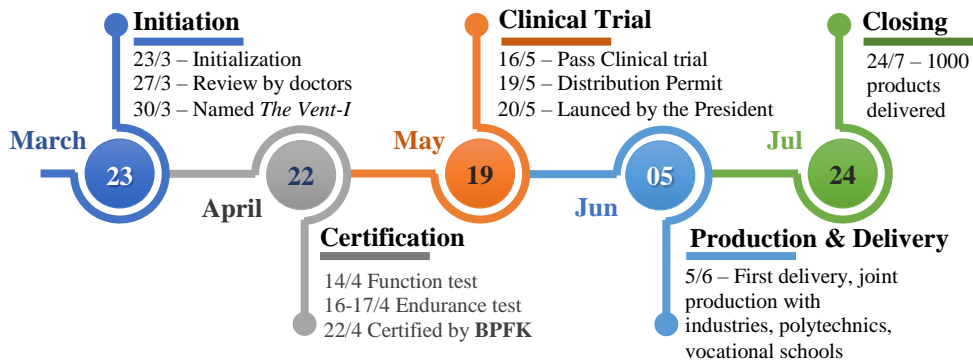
Initiation
23/3 – Initialization
27/3 – Review by doctors
30/3 – Named *The Vent-I*

Clinical Trial
16/5 – Pass Clinical trial
19/5 – Distribution Permit
20/5 – Launced by the President

Closing
24/7 – 1000 products delivered

March
23
April
22
May
19
Jun
05
Jul
24

Certification
14/4 Function test
16-17/4 Endurance test
22/4 Certified by **BPFK**

Production & Delivery
5/6 – First delivery, joint production with industries, polytechnics, vocational schools